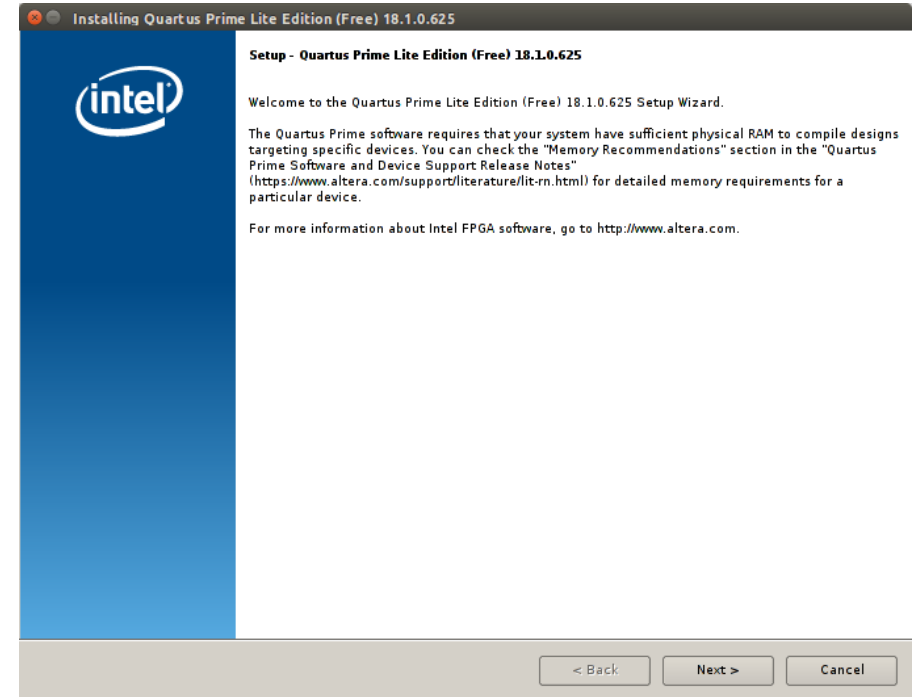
Installing Quartus Prime Lite Edition (Free) 18.1.0.625

Setup - Quartus Prime Lite Edition (Free) 18.1.0.625

intel

Welcome to the Quartus Prime Lite Edition (Free) 18.1.0.625 Setup Wizard.

The Quartus Prime software requires that your system have sufficient physical RAM to compile designs targeting specific devices. You can check the "Memory Recommendations" section in the "Quartus Prime Software and Device Support Release Notes" (https://www.altera.com/support/literature/lit-rn.html) for detailed memory requirements for a particular device.

For more information about Intel FPGA software, go to http://www.altera.com.

< Back

Next >

Cancel